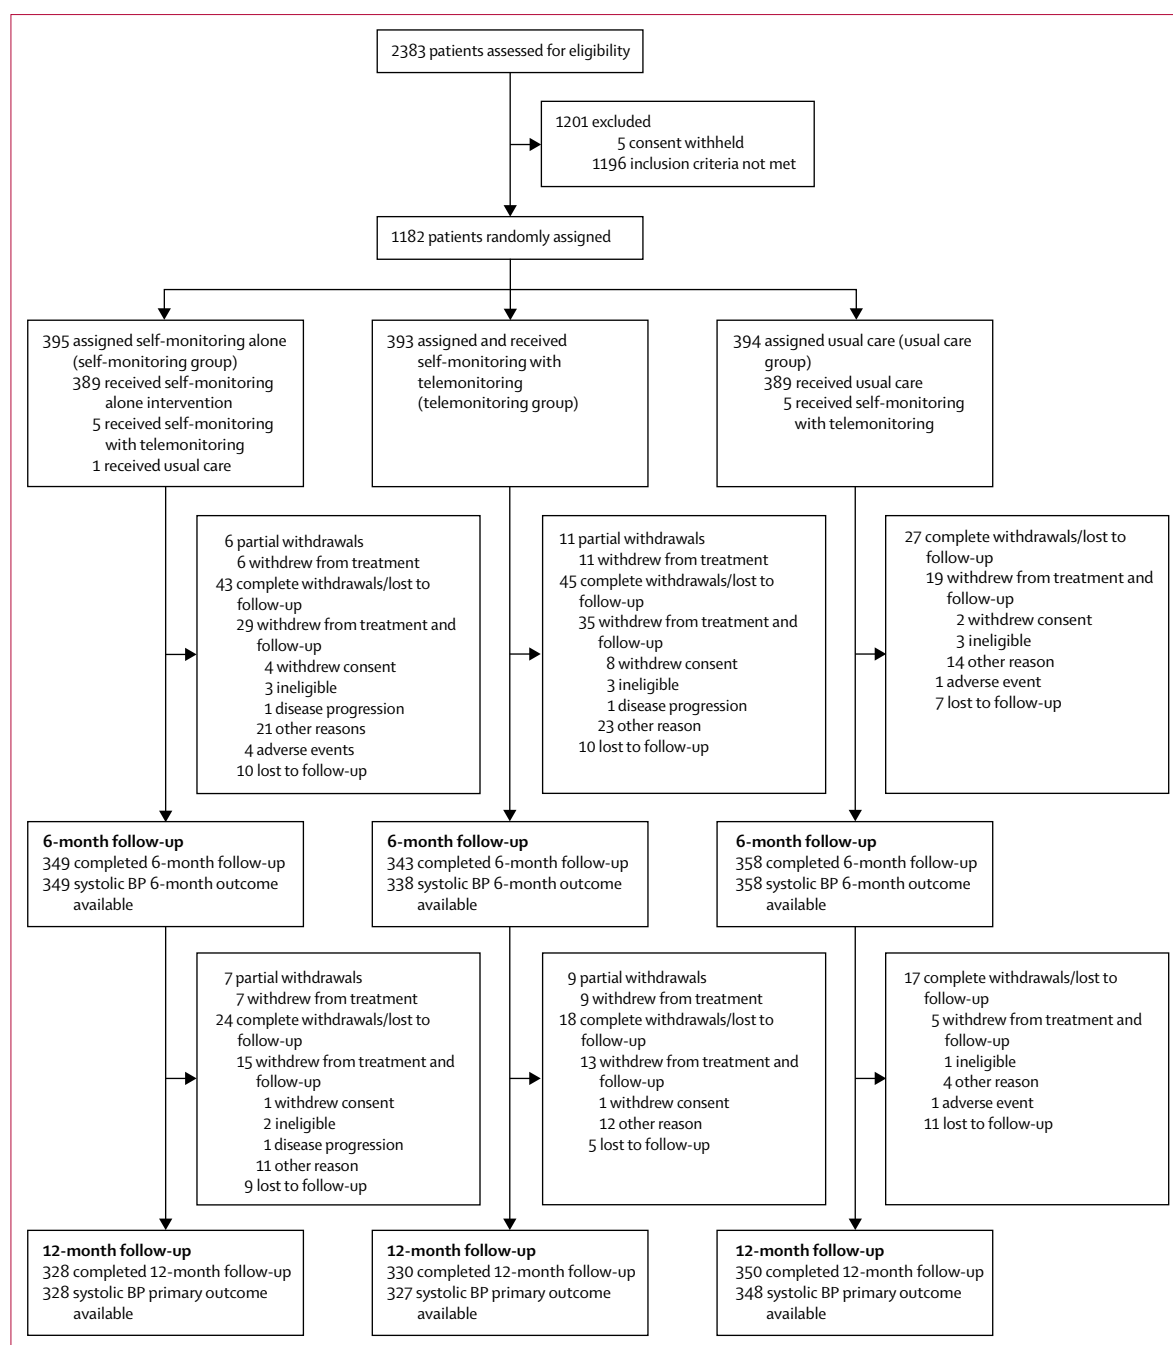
2383 patients assessed for eligibility

1201 excluded
5 consent withheld
1196 inclusion criteria not met

1182 patients randomly assigned

395 assigned self-monitoring alone (self-monitoring group)
389 received self-monitoring alone intervention
5 received self-monitoring with telemonitoring
1 received usual care

393 assigned and received self-monitoring with telemonitoring (telemonitoring group)

394 assigned usual care (usual care group)
389 received usual care
5 received self-monitoring with telemonitoring

6 partial withdrawals
6 withdrew from treatment
43 complete withdrawals/lost to follow-up
29 withdrew from treatment and follow-up
4 withdrew consent
3 ineligible
1 disease progression
21 other reasons
4 adverse events
10 lost to follow-up

11 partial withdrawals
11 withdrew from treatment
45 complete withdrawals/lost to follow-up
35 withdrew from treatment and follow-up
8 withdrew consent
3 ineligible
1 disease progression
23 other reason
10 lost to follow-up

27 complete withdrawals/lost to follow-up
19 withdrew from treatment and follow-up
2 withdrew consent
3 ineligible
14 other reason
1 adverse event
7 lost to follow-up

6-month follow-up
349 completed 6-month follow-up
349 systolic BP 6-month outcome available

6-month follow-up
343 completed 6-month follow-up
338 systolic BP 6-month outcome available

6-month follow-up
358 completed 6-month follow-up
358 systolic BP 6-month outcome available

7 partial withdrawals
7 withdrew from treatment
24 complete withdrawals/lost to follow-up
15 withdrew from treatment and follow-up
1 withdrew consent
2 ineligible
1 disease progression
11 other reason
9 lost to follow-up

9 partial withdrawals
9 withdrew from treatment
18 complete withdrawals/lost to follow-up
13 withdrew from treatment and follow-up
1 withdrew consent
12 other reason
5 lost to follow-up

17 complete withdrawals/lost to follow-up
5 withdrew from treatment and follow-up
1 ineligible
4 other reason
1 adverse event
11 lost to follow-up

12-month follow-up
328 completed 12-month follow-up
328 systolic BP primary outcome available

12-month follow-up
330 completed 12-month follow-up
327 systolic BP primary outcome available

12-month follow-up
350 completed 12-month follow-up
348 systolic BP primary outcome available